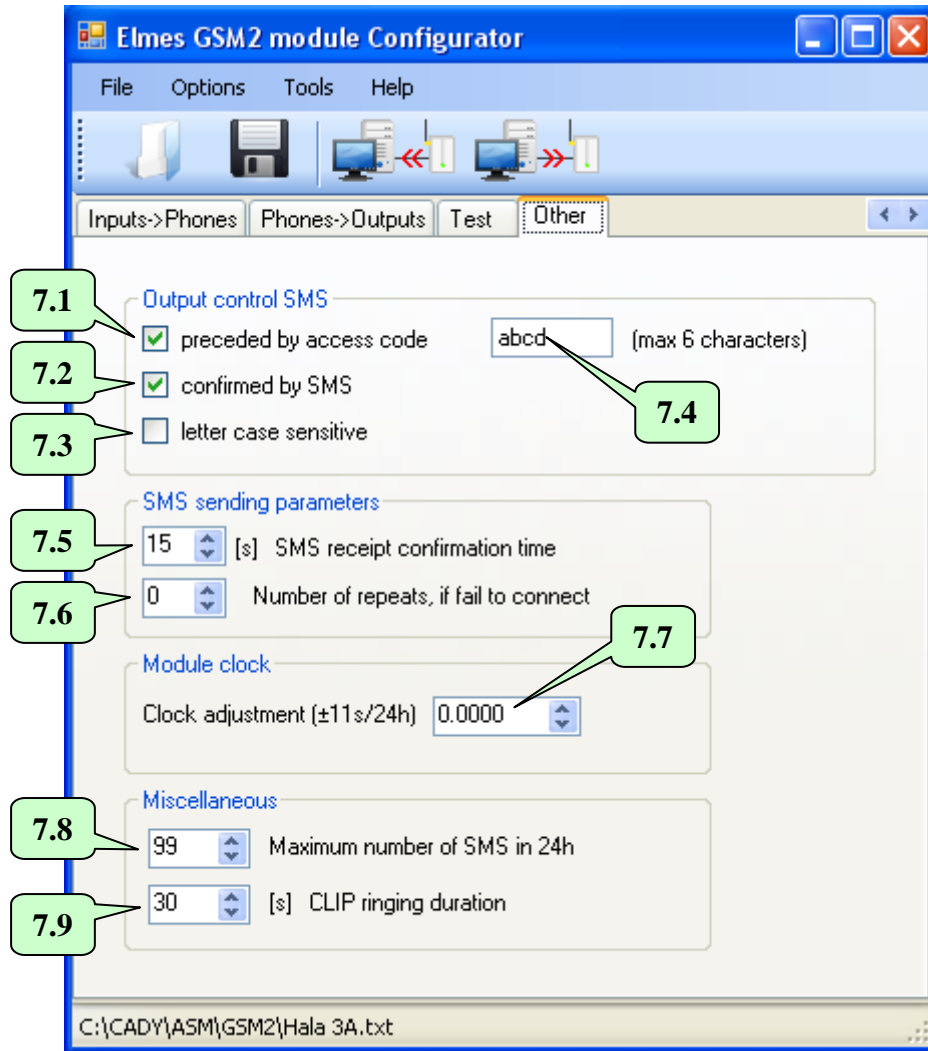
Elmes GSM2 module Configurator

File Options Tools Help

Inputs->Phones | Phones->Outputs | Test | Other

Output control SMS

7.1 preceded by access code abcd (max 6 characters)

7.2 confirmed by SMS

7.4

7.3 letter case sensitive

SMS sending parameters

7.5 15 [s] SMS receipt confirmation time

7.6 0 Number of repeats, if fail to connect

7.7

Module clock

Clock adjustment (±11s/24h) 0.0000

Miscellaneous

7.8 99 Maximum number of SMS in 24h

7.9 30 [s] CLIP ringing duration

C:\CADY\ASM\GSM2\Hala 3A.txt